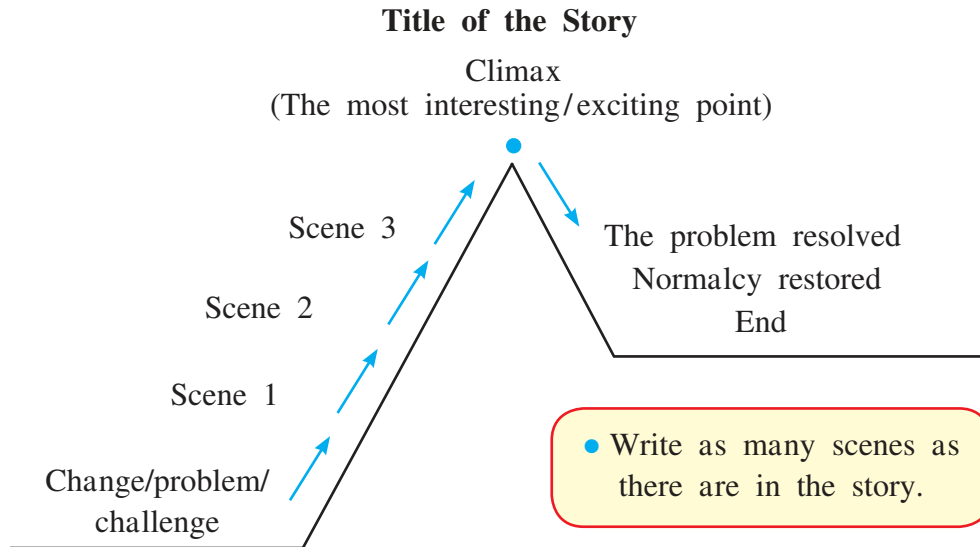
**Title of the Story**

Climax
(The most interesting/exciting point)

Scene 3

Scene 2

Scene 1

Change/problem/
challenge

The problem resolved
Normalcy restored
End

• Write as many scenes as there are in the story.